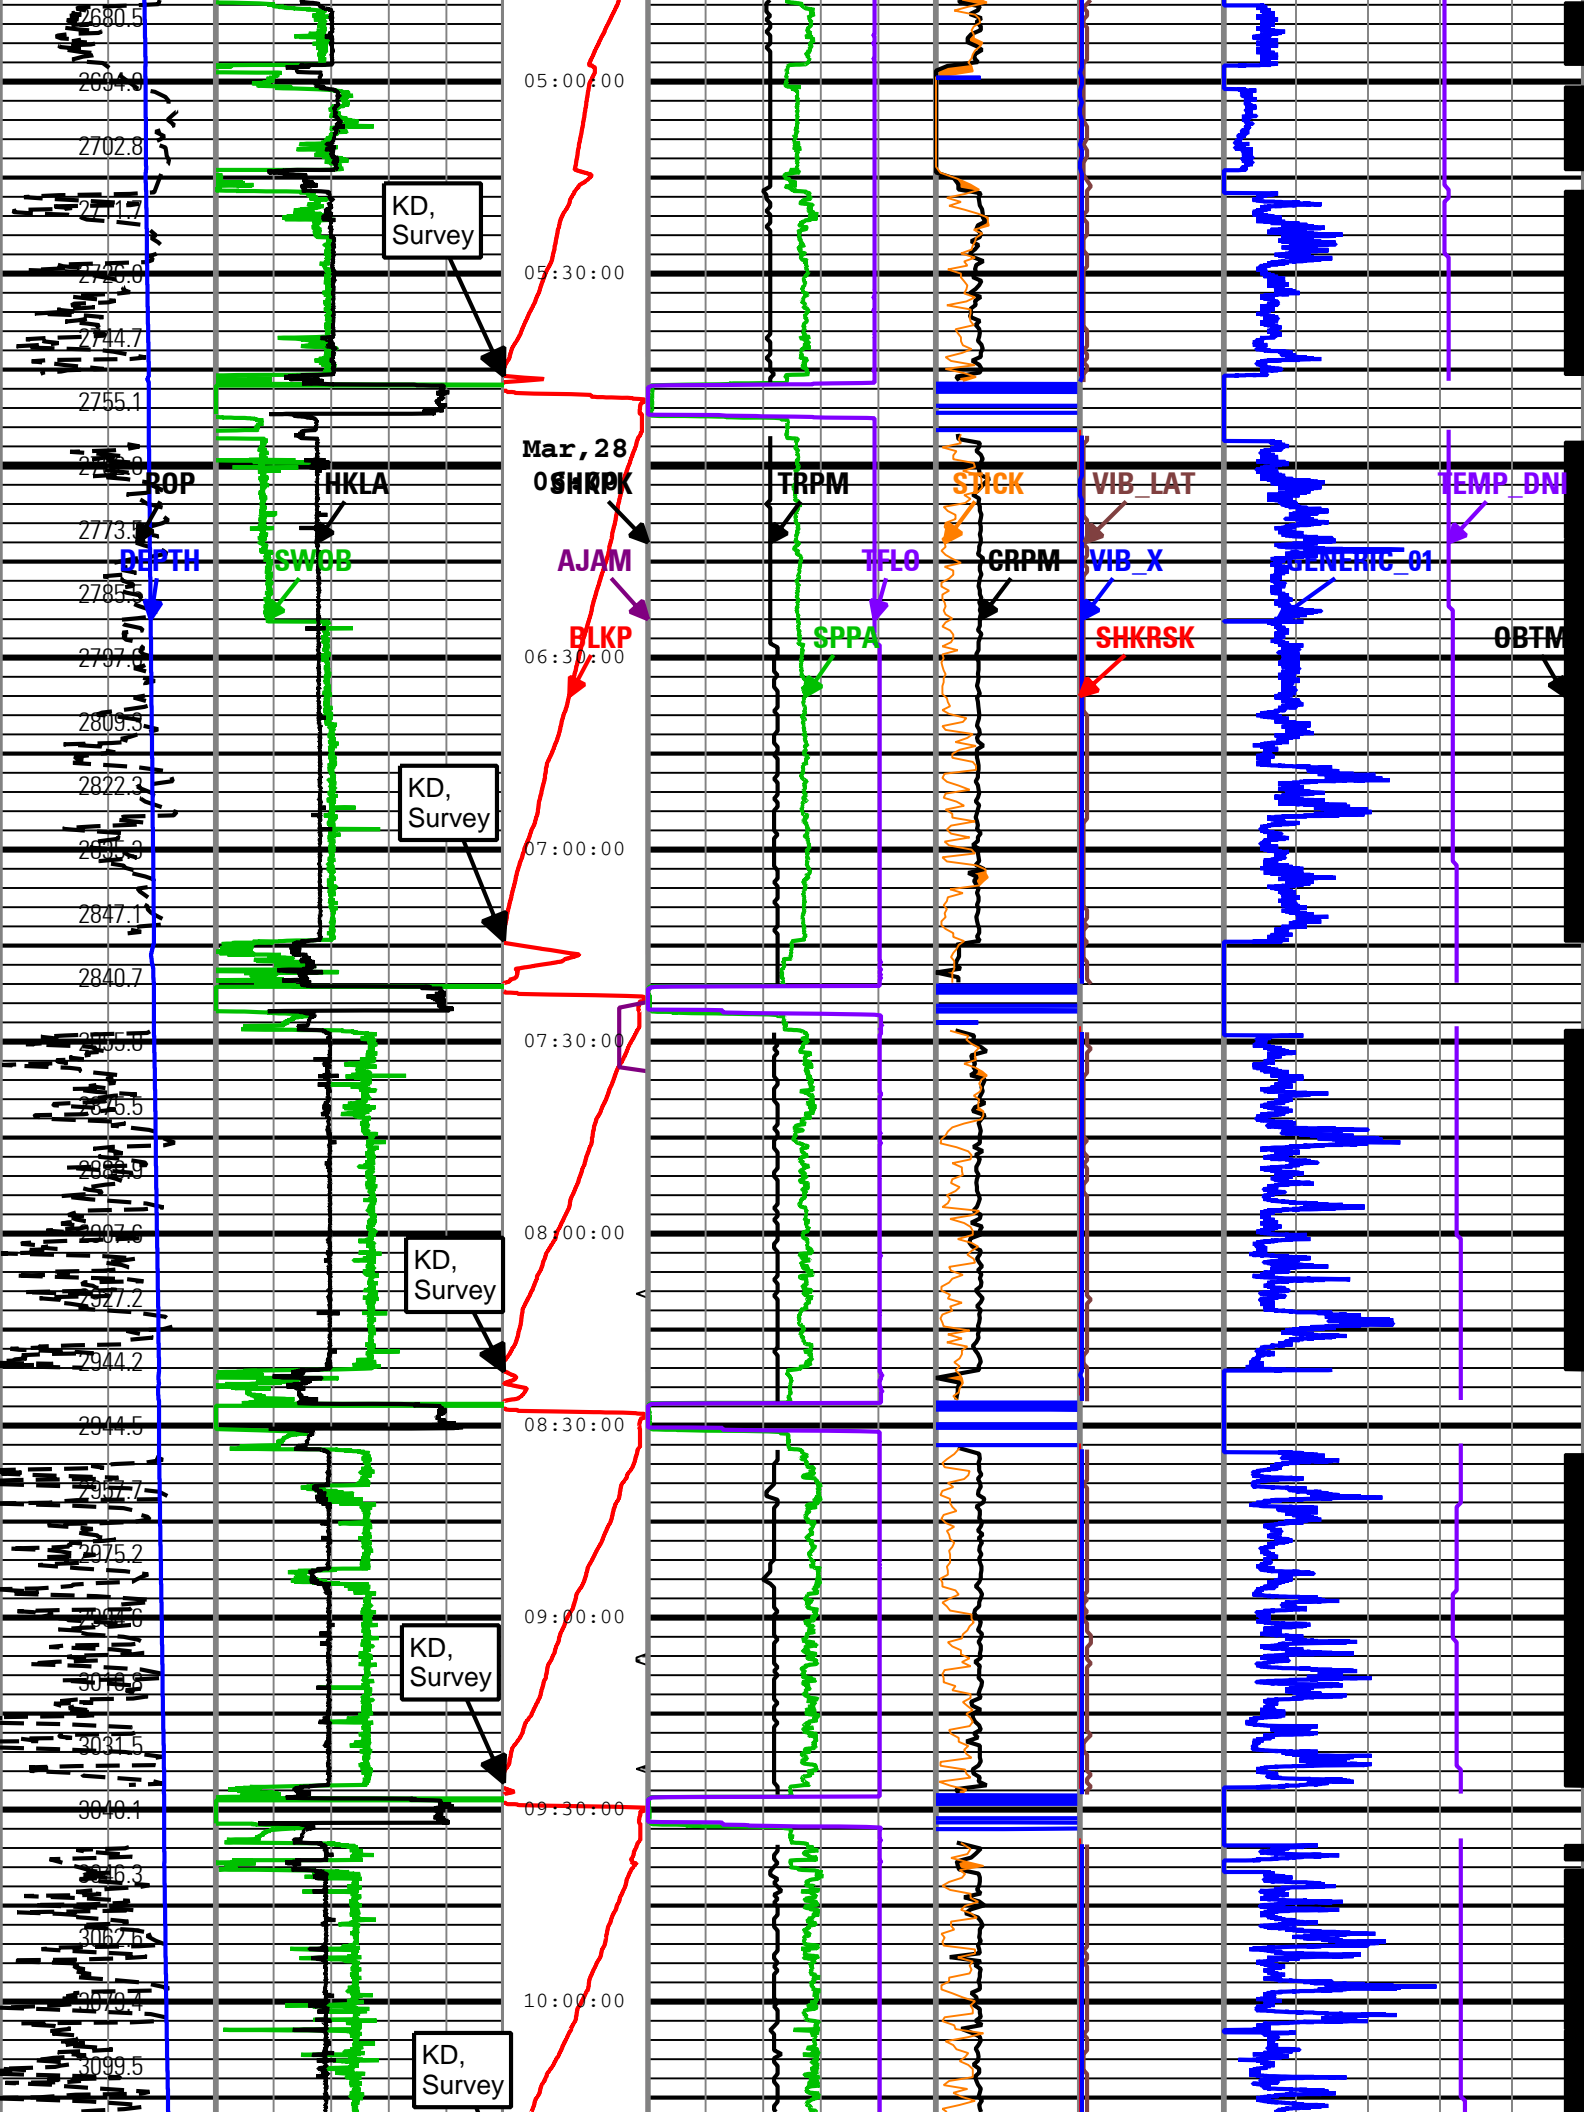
2680.5
2694.0
2702.8
2711.7
2726.0
2744.7
2755.1
2760.0
2773.5
2785.5
2797.0
2809.5
2822.3
2835.3
2847.1
2840.7
2855.0
2875.5
2889.9
2907.6
2927.2
2944.2
2944.5
2957.7
2975.2
2994.6
3018.8
3031.5
3040.1
3046.3
3062.6
3079.4
3099.5

KD, Survey
KD, Survey
KD, Survey
KD, Survey
KD, Survey

05:00:00
05:30:00
Mar,28
06:30:00
07:00:00
07:30:00
08:00:00
08:30:00
09:00:00
09:30:00
10:00:00

ROP
HKLA
DEPTH
TSWOB
SHKPK
AJAM
BLKP
TRPM
TFLO
SPPA
STICK
CRPM
VIB_LAT
VIB_X
SHKRSK
GENERIC_01
TEMP_DNI
OBTM